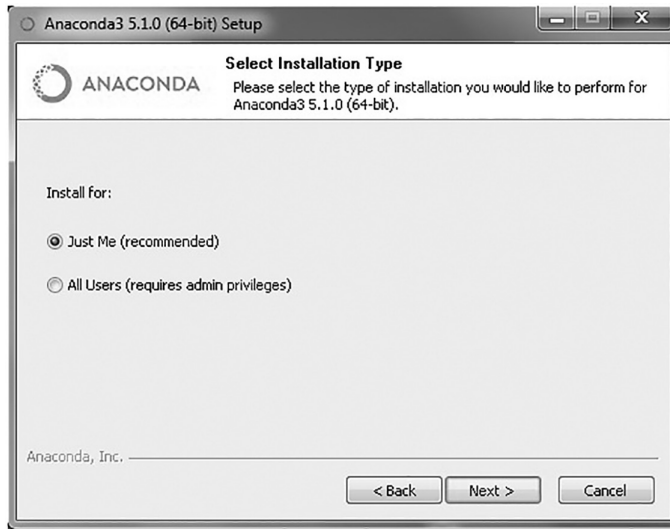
Anaconda3 5.1.0 (64-bit) Setup

ANACONDA

Select Installation Type

Please select the type of installation you would like to perform for Anaconda3 5.1.0 (64-bit).

Install for:

Just Me (recommended)

All Users (requires admin privileges)

Anaconda, Inc.

< Back

Next >

Cancel